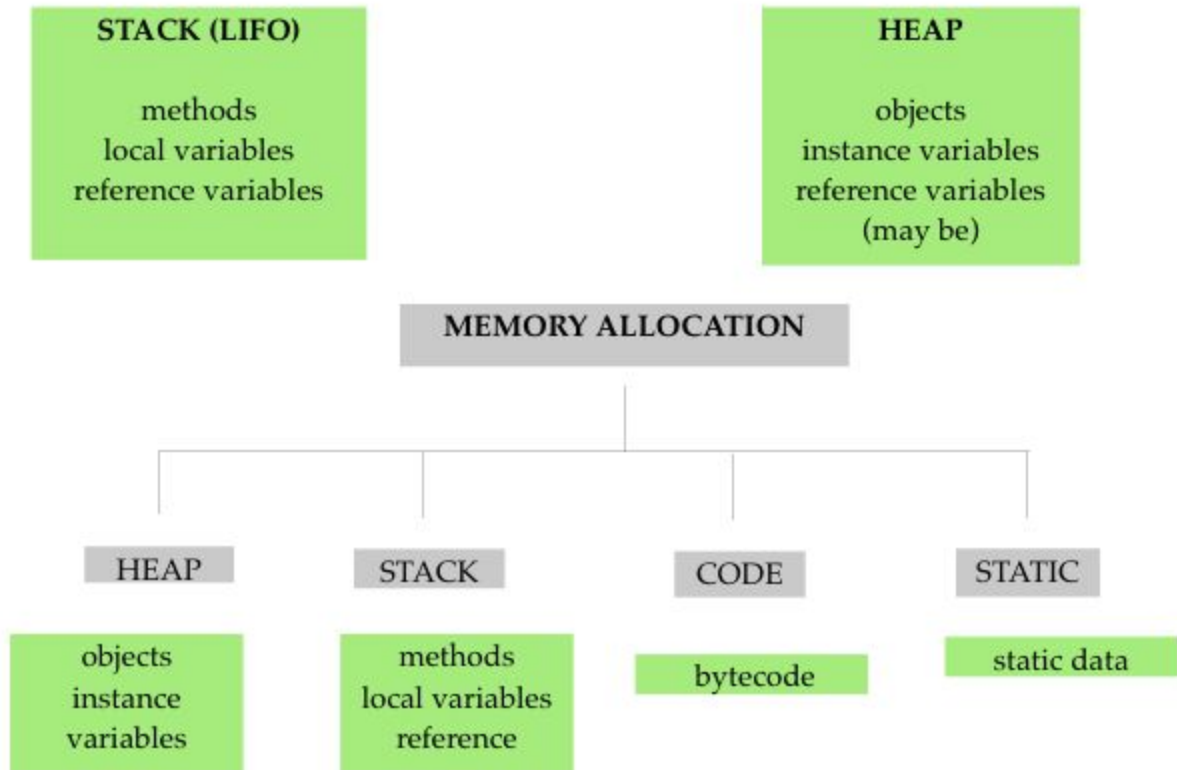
STACK (LIFO)

methods
local variables
reference variables

HEAP

objects
instance variables
reference variables
(may be)

MEMORY ALLOCATION

HEAP

STACK

CODE

STATIC

objects
instance
variables

methods
local variables
reference

bytecode

static data